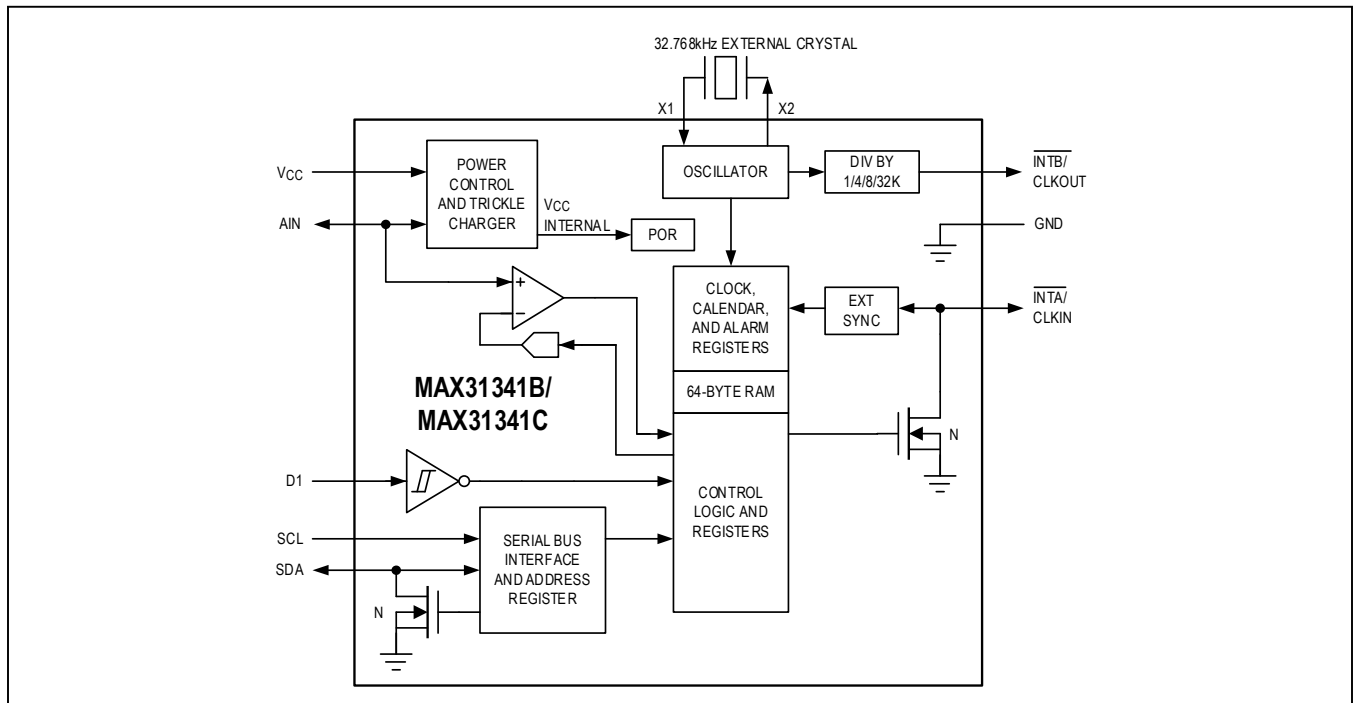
32.768kHz EXTERNAL CRYSTAL

X1

X2

$V_{CC}$

POWER CONTROL AND TRICKLE CHARGER

OSCILLATOR

DIV BY 1/4/8/32K

$\overline{INTB}$/ CLKOUT

AIN

$V_{CC}$ INTERNAL

POR

GND

+

−

CLOCK, CALENDAR, AND ALARM REGISTERS

EXT SYNC

$\overline{INTA}$/ CLKIN

MAX31341B/ MAX31341C

64-BYTE RAM

N

D1

CONTROL LOGIC AND REGISTERS

SCL

SERIAL BUS INTERFACE AND ADDRESS REGISTER

SDA

N